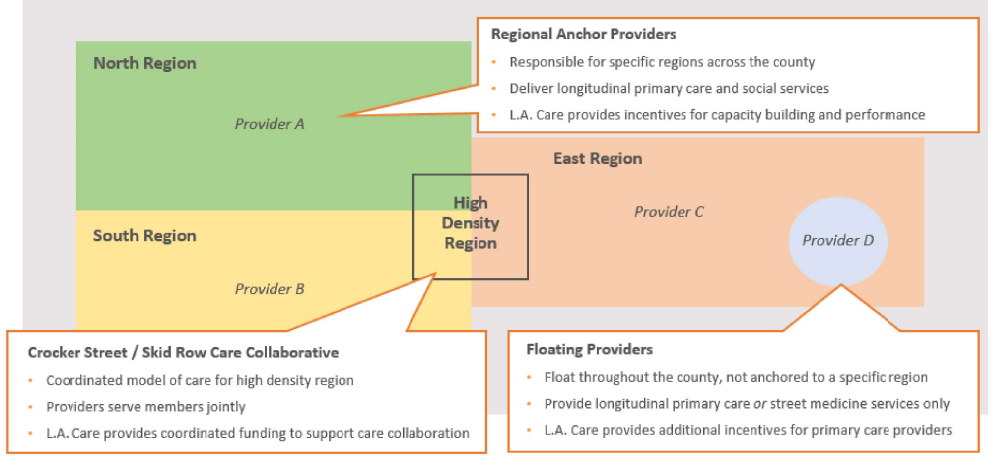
Regional Anchor Providers
- Responsible for specific regions across the county
- Deliver longitudinal primary care and social services
- L.A. Care provides incentives for capacity building and performance

North Region

Provider A

East Region

High Density Region

Provider C

Provider D

South Region

Provider B

Crocker Street / Skid Row Care Collaborative
- Coordinated model of care for high density region
- Providers serve members jointly
- L.A. Care provides coordinated funding to support care collaboration

Floating Providers
- Float throughout the county, not anchored to a specific region
- Provide longitudinal primary care *or* street medicine services only
- L.A. Care provides additional incentives for primary care providers